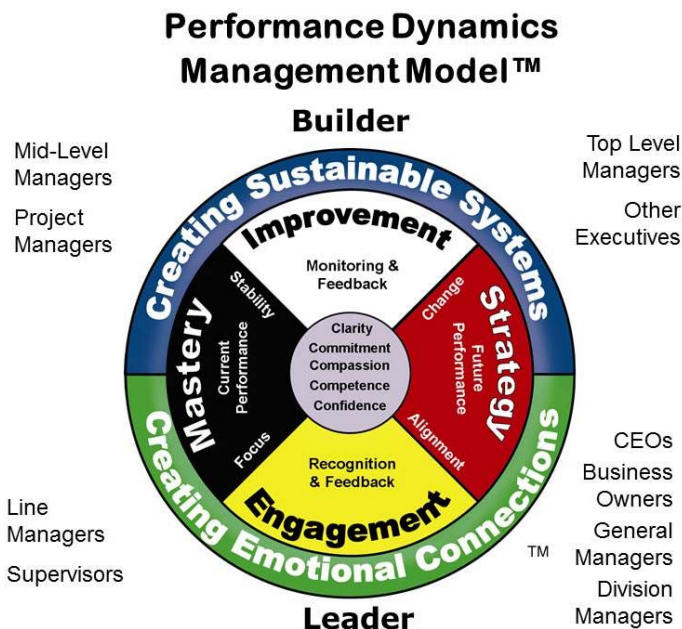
Performance Dynamics Management Model™

Builder

Mid-Level Managers

Project Managers

Top Level Managers

Other Executives

Creating Sustainable Systems

Improvement

Monitoring & Feedback

Mastery

Stability

Current Performance

Focus

Clarity
Commitment
Compassion
Competence
Confidence

Strategy

Change

Future Performance

Alignment

Recognition & Feedback

Engagement

Creating Emotional Connections

™

Line Managers

Supervisors

CEOs

Business Owners

General Managers

Division Managers

Leader